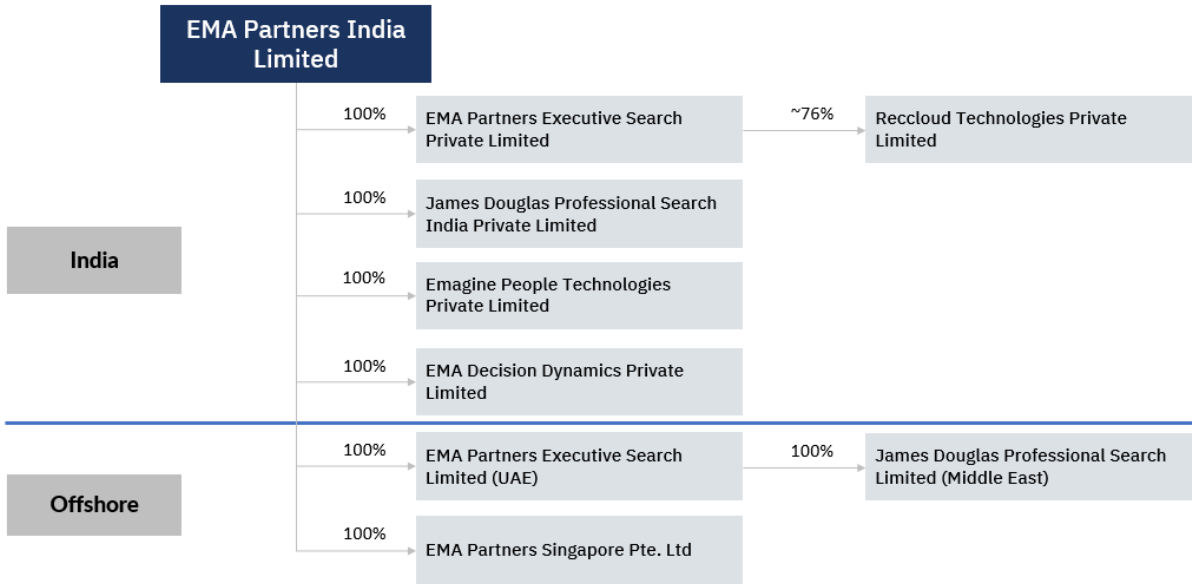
EMA Partners India Limited

India

100%
EMA Partners Executive Search Private Limited
~76%
Reccloud Technologies Private Limited

100%
James Douglas Professional Search India Private Limited

100%
Emagine People Technologies Private Limited

100%
EMA Decision Dynamics Private Limited

Offshore

100%
EMA Partners Executive Search Limited (UAE)
100%
James Douglas Professional Search Limited (Middle East)

100%
EMA Partners Singapore Pte. Ltd